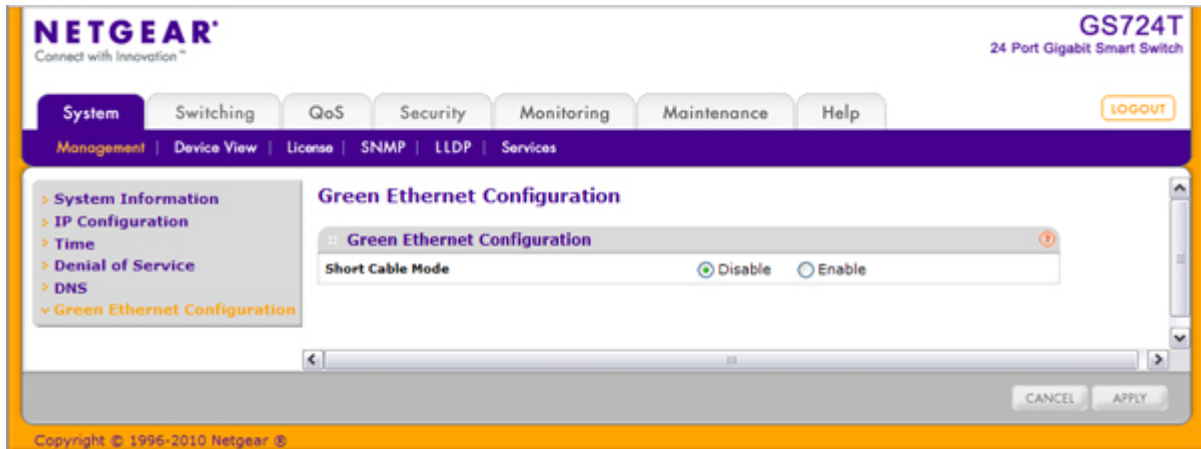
NETGEAR®
Connect with Innovation™

GS724T
24 Port Gigabit Smart Switch

System | Switching | QoS | Security | Monitoring | Maintenance | Help

LOGOUT

Management | Device View | License | SNMP | LLDP | Services

› System Information
› IP Configuration
› Time
› Denial of Service
› DNS
› Green Ethernet Configuration

Green Ethernet Configuration

Green Ethernet Configuration

| Short Cable Mode | Disable | Enable |
|---|---|---|

CANCEL APPLY

Copyright © 1996-2010 Netgear ®